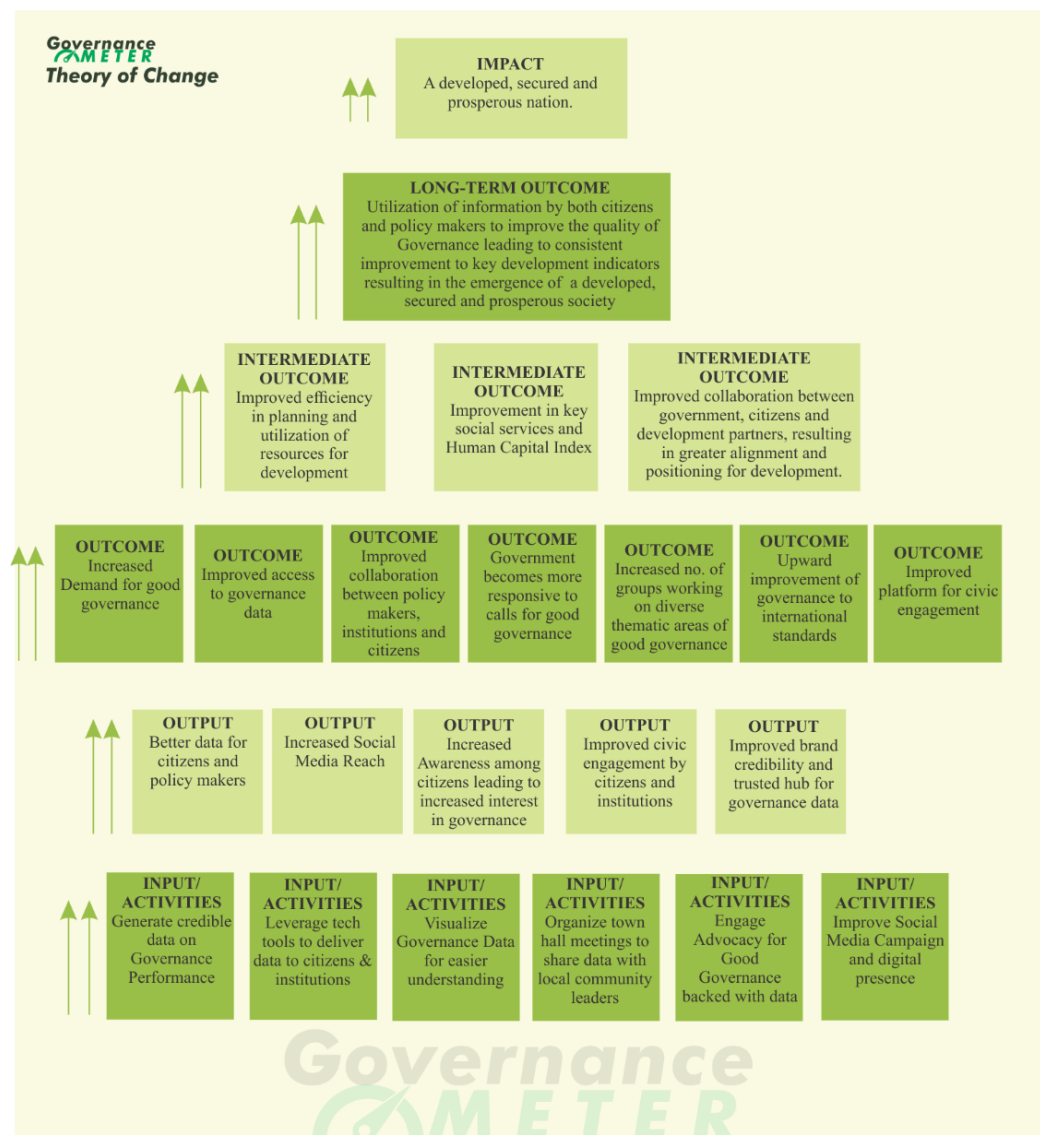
Governance METER Theory of Change

IMPACT
A developed, secured and prosperous nation.

LONG-TERM OUTCOME
Utilization of information by both citizens and policy makers to improve the quality of Governance leading to consistent improvement to key development indicators resulting in the emergence of a developed, secured and prosperous society

INTERMEDIATE OUTCOME
Improved efficiency in planning and utilization of resources for development

INTERMEDIATE OUTCOME
Improvement in key social services and Human Capital Index

INTERMEDIATE OUTCOME
Improved collaboration between government, citizens and development partners, resulting in greater alignment and positioning for development.

OUTCOME
Increased Demand for good governance

OUTCOME
Improved access to governance data

OUTCOME
Improved collaboration between policy makers, institutions and citizens

OUTCOME
Government becomes more responsive to calls for good governance

OUTCOME
Increased no. of groups working on diverse thematic areas of good governance

OUTCOME
Upward improvement of governance to international standards

OUTCOME
Improved platform for civic engagement

OUTPUT
Better data for citizens and policy makers

OUTPUT
Increased Social Media Reach

OUTPUT
Increased Awareness among citizens leading to increased interest in governance

OUTPUT
Improved civic engagement by citizens and institutions

OUTPUT
Improved brand credibility and trusted hub for governance data

INPUT/ ACTIVITIES
Generate credible data on Governance Performance

INPUT/ ACTIVITIES
Leverage tech tools to deliver data to citizens & institutions

INPUT/ ACTIVITIES
Visualize Governance Data for easier understanding

INPUT/ ACTIVITIES
Organize town hall meetings to share data with local community leaders

INPUT/ ACTIVITIES
Engage Advocacy for Good Governance backed with data

INPUT/ ACTIVITIES
Improve Social Media Campaign and digital presence

Governance METER